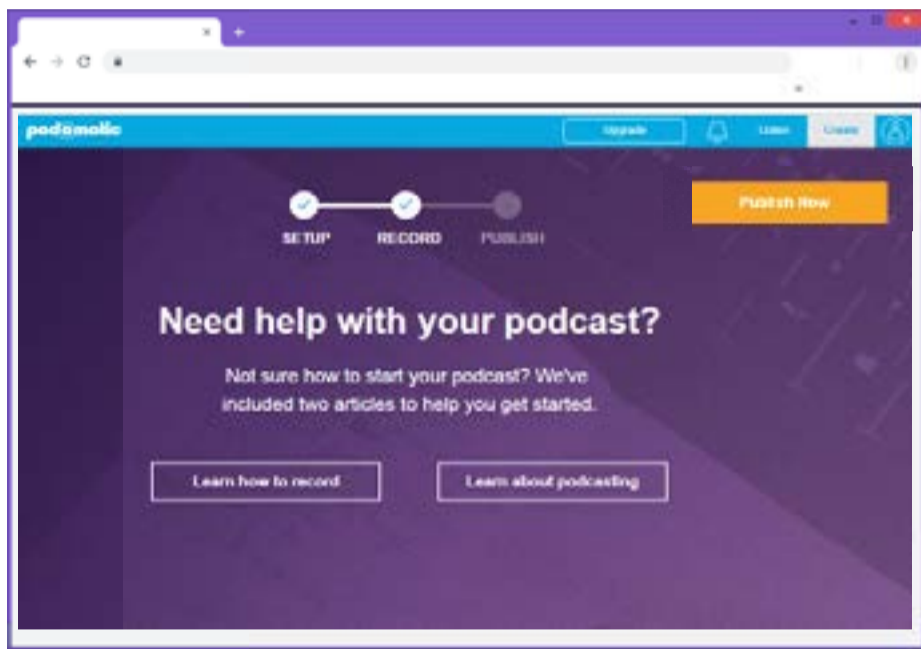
podomatic

Upgrade

Listen

Create

Publish Now

SETUP

RECORD

PUBLISH

Need help with your podcast?

Not sure how to start your podcast? We've included two articles to help you get started.

Learn how to record

Learn about podcasting